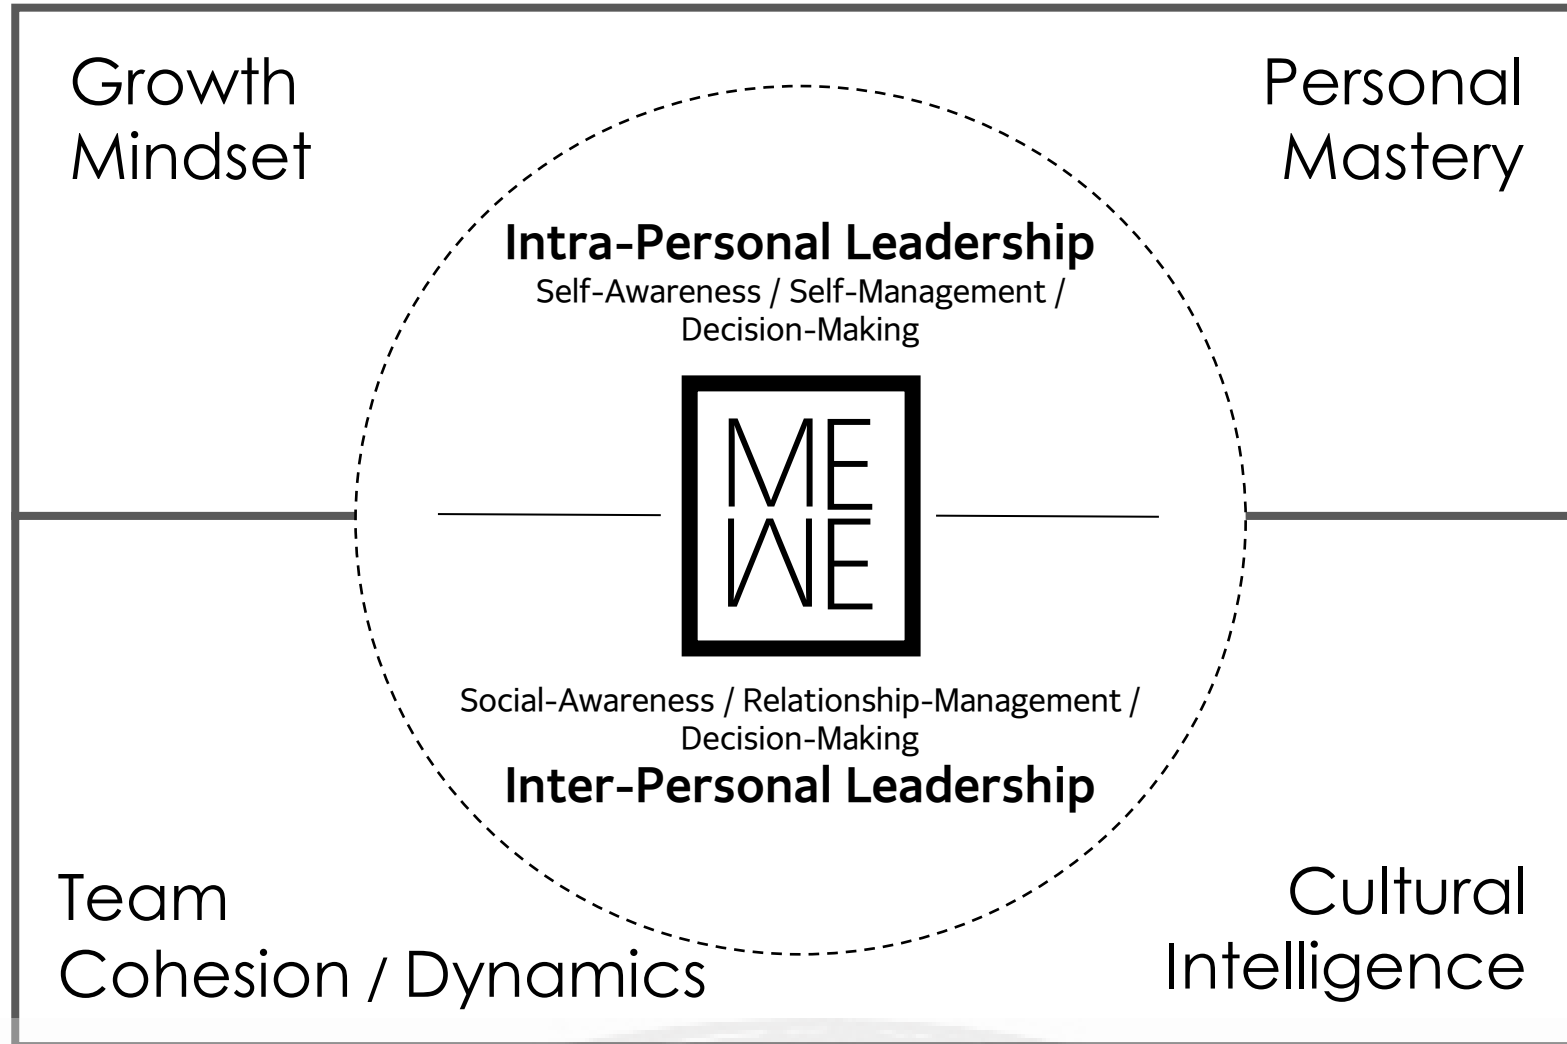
Growth Mindset

Personal Mastery

Intra-Personal Leadership
Self-Awareness / Self-Management / Decision-Making

ME
WE

Social-Awareness / Relationship-Management / Decision-Making
Inter-Personal Leadership

Team Cohesion / Dynamics

Cultural Intelligence